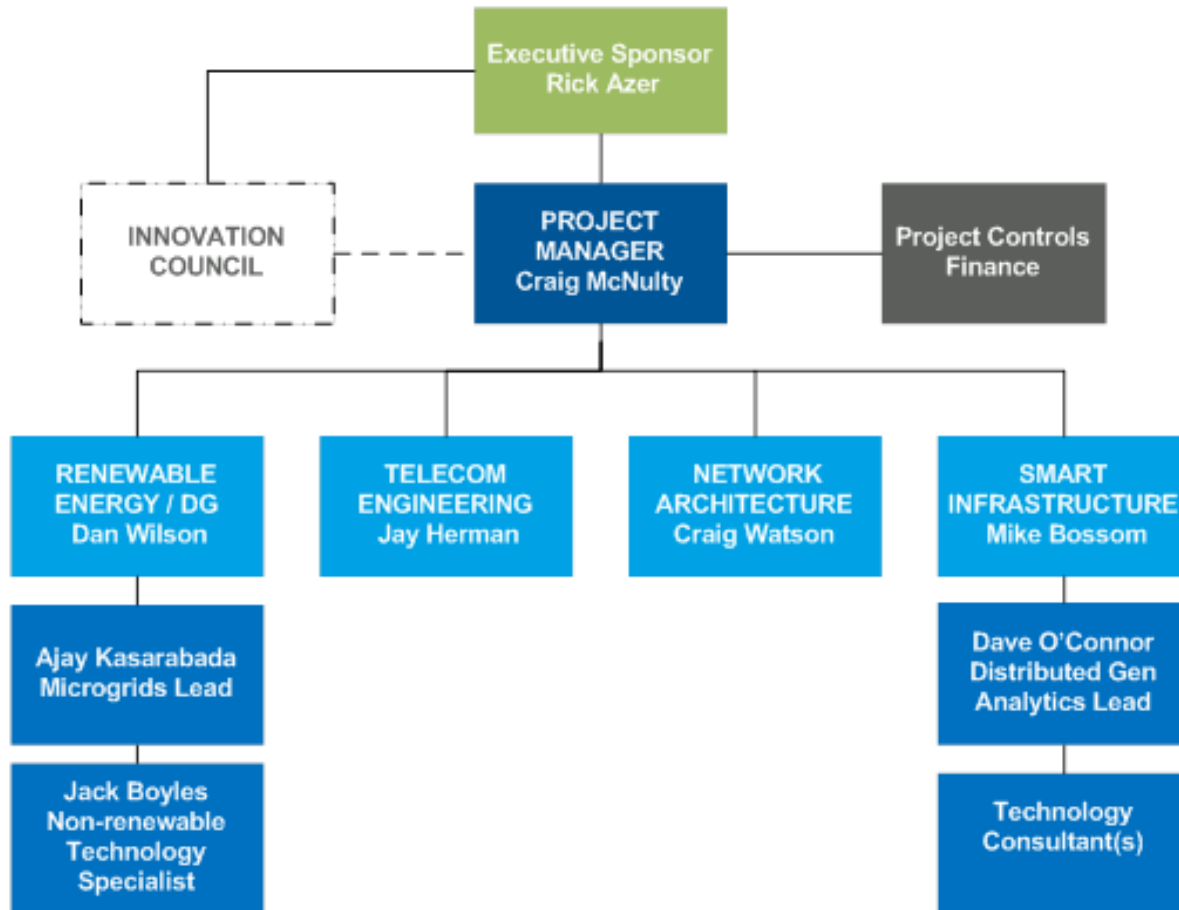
Executive Sponsor
Rick Azer

INNOVATION COUNCIL

PROJECT MANAGER
Craig McNulty

Project Controls
Finance

RENEWABLE ENERGY / DG
Dan Wilson

TELECOM ENGINEERING
Jay Herman

NETWORK ARCHITECTURE
Craig Watson

SMART INFRASTRUCTURE
Mike Bossom

Ajay Kasarabada
Microgrids Lead

Jack Boyles
Non-renewable Technology Specialist

Dave O'Connor
Distributed Gen Analytics Lead

Technology Consultant(s)